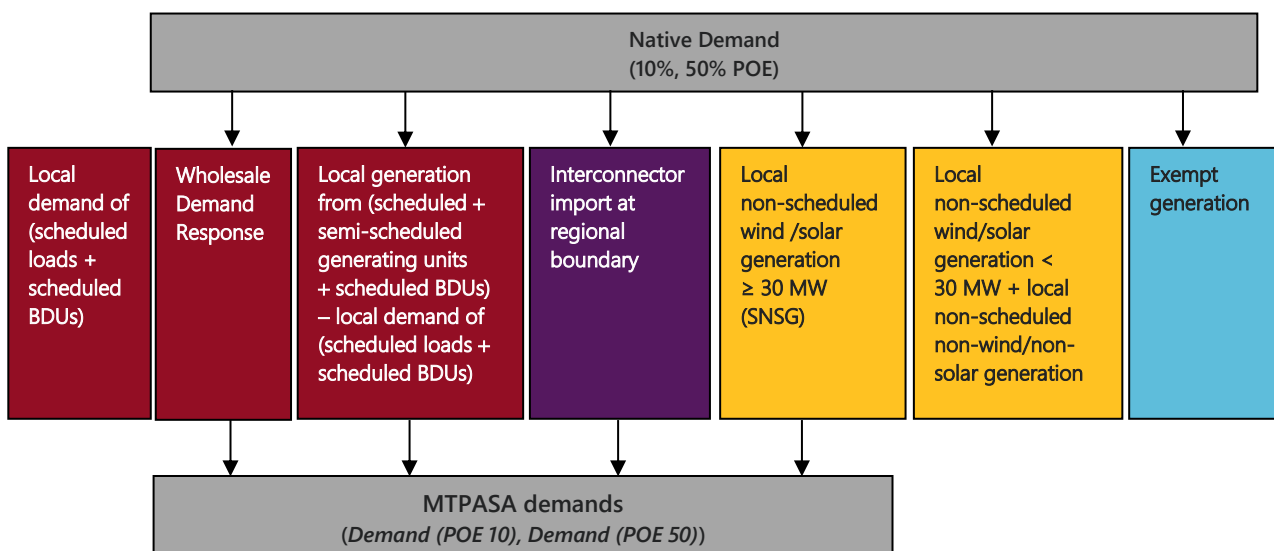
Native Demand
(10%, 50% POE)

Local demand of (scheduled loads + scheduled BDUs)

Wholesale Demand Response

Local generation from (scheduled + semi-scheduled generating units + scheduled BDUs) – local demand of (scheduled loads + scheduled BDUs)

Interconnector import at regional boundary

Local non-scheduled wind /solar generation ≥ 30 MW (SNSG)

Local non-scheduled wind/solar generation < 30 MW + local non-scheduled non-wind/non-solar generation

Exempt generation

MTPASA demands
(*Demand (POE 10)*, *Demand (POE 50)*)